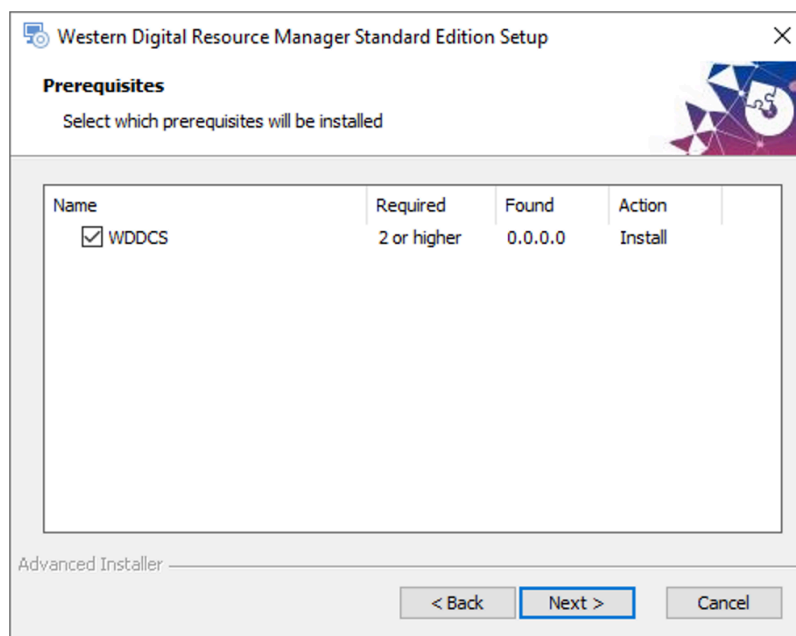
Western Digital Resource Manager Standard Edition Setup

Prerequisites

Select which prerequisites will be installed

| Name | Required | Found | Action |
|---|---|---|---|
| WDDCS | 2 or higher | 0.0.0.0 | Install |

Advanced Installer

< Back

Next >

Cancel